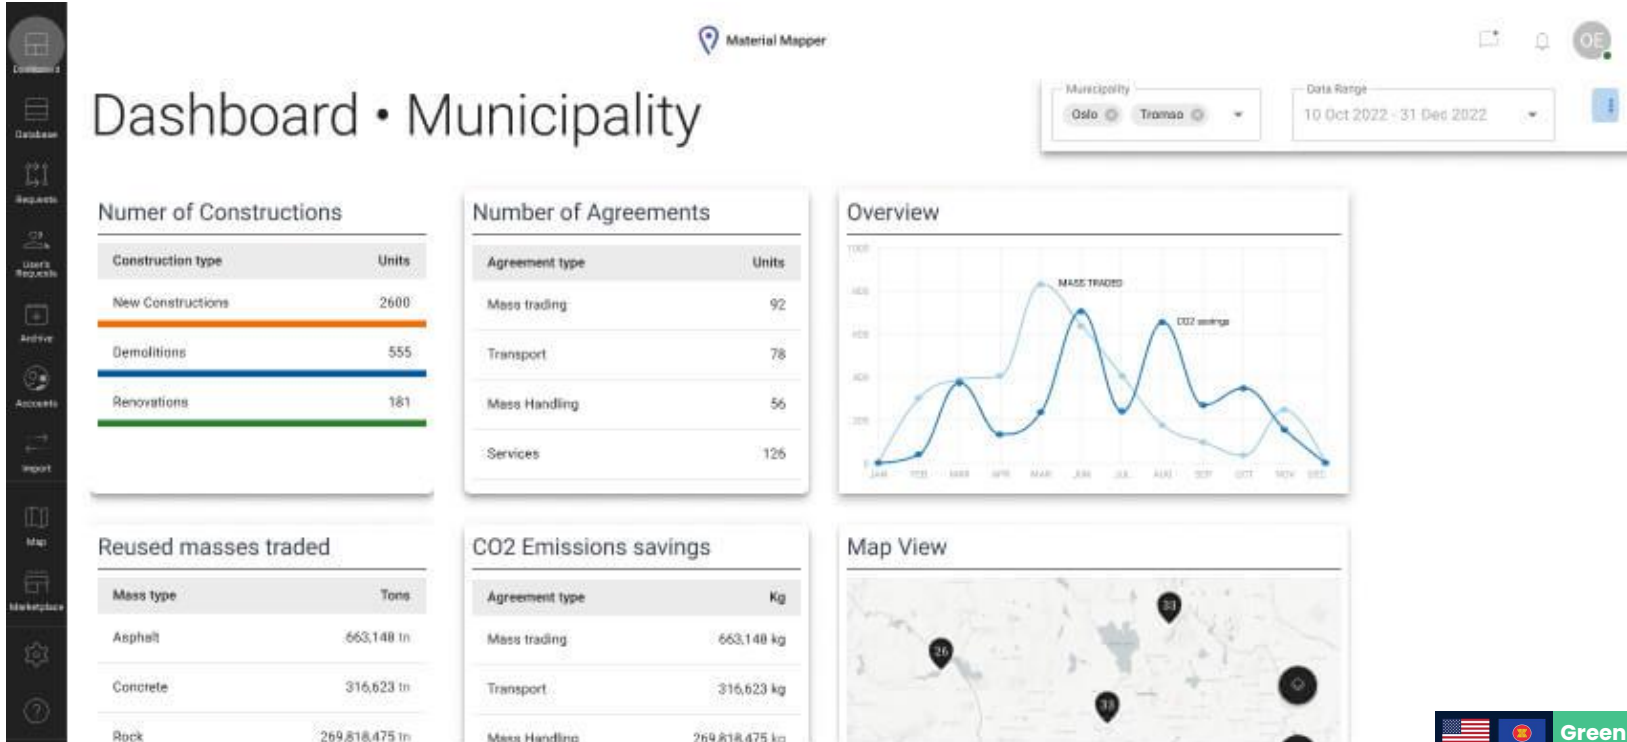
Dashboard
Database
Requests
User's Requests
Archive
Accounts
Import
Map
Marketplace

Material Mapper

OE

Dashboard • Municipality

Municipality
Oslo Tromsø
Data Range
10 Oct 2022 - 31 Dec 2022

Numer of Constructions

| Construction type | Units |
|---|---|
| New Constructions | 2600 |
| Demolitions | 555 |
| Renovations | 181 |

Number of Agreements

| Agreement type | Units |
|---|---|
| Mass trading | 92 |
| Transport | 78 |
| Mass Handling | 56 |
| Services | 126 |

Overview

MASS TRADED
CO2 savings
JAN FEB MAR APR MAY JUN JUL AUG SEP OCT NOV DEC

Reused masses traded

| Mass type | Tons |
|---|---|
| Asphalt | 663,148 tn |
| Concrete | 316,623 tn |
| Rock | 269,818,475 tn |

CO2 Emissions savings

| Agreement type | Kg |
|---|---|
| Mass trading | 663,148 kg |
| Transport | 316,623 kg |
| Mass Handling | 269,818,475 kg |

Map View

33
26
33

Green